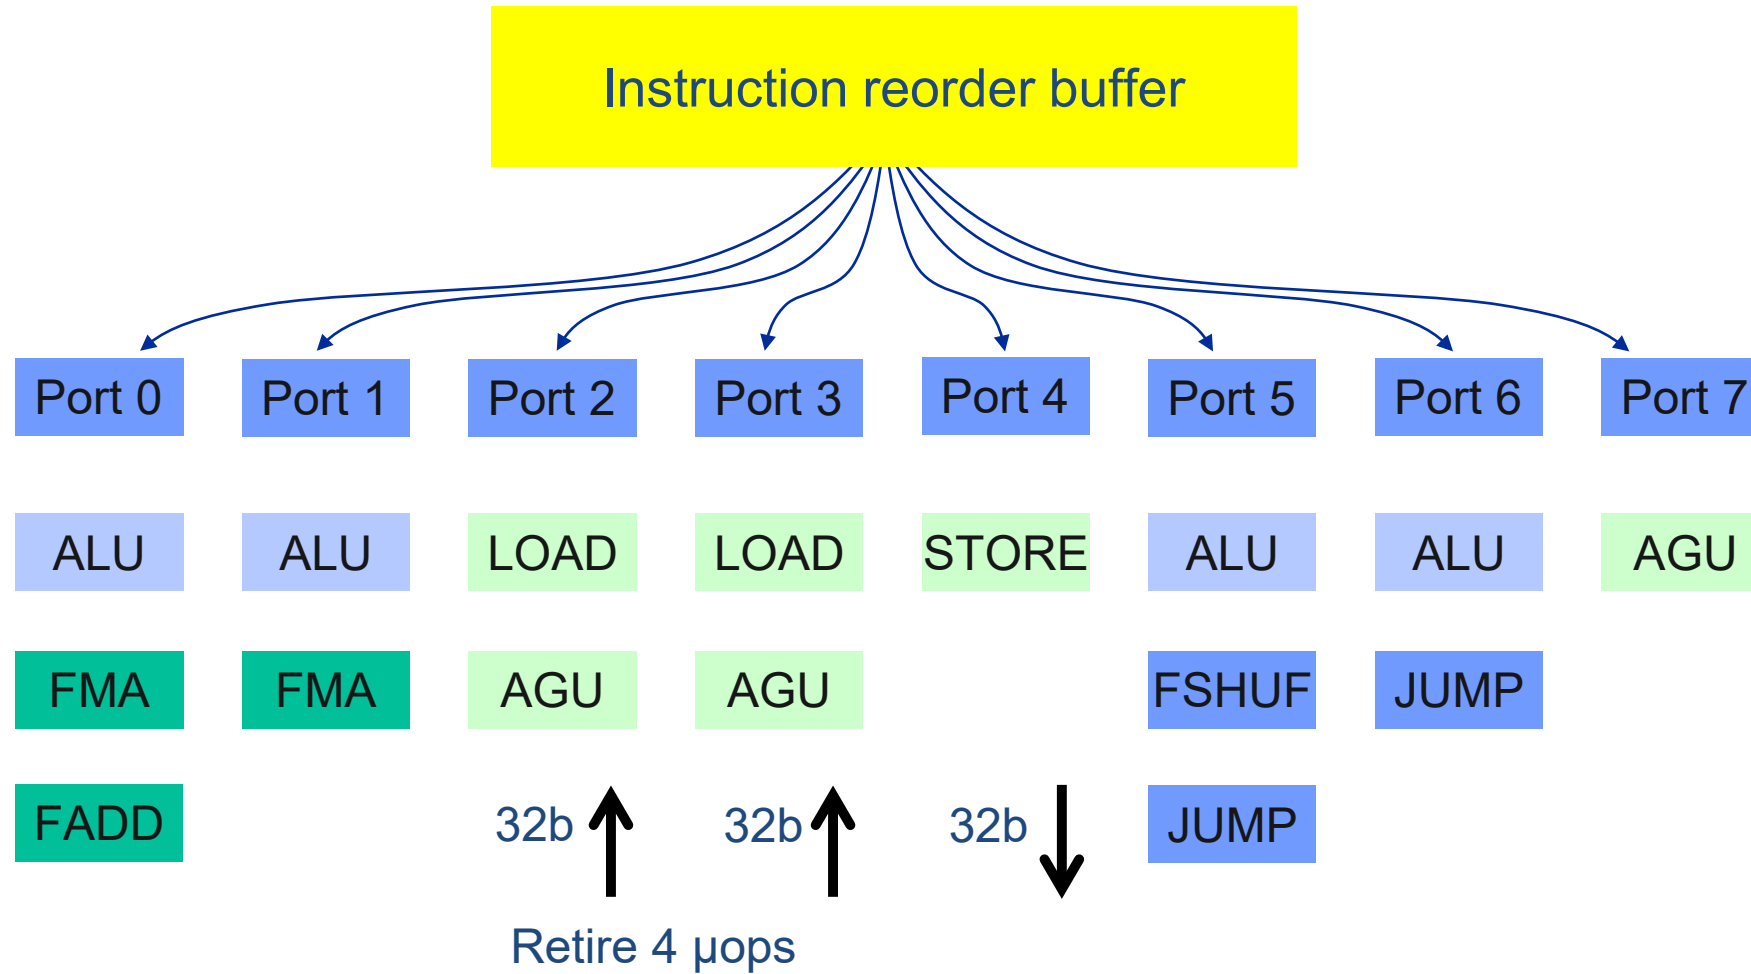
Instruction reorder buffer

| Port 0 | Port 1 | Port 2 | Port 3 | Port 4 | Port 5 | Port 6 | Port 7 |
|---|---|---|---|---|---|---|---|
| ALU | ALU | LOAD | LOAD | STORE | ALU | ALU | AGU |
| FMA | FMA | AGU | AGU | | FSHUF | JUMP | |
| FADD | | 32b | 32b | 32b | JUMP | | |

Retire 4 μops